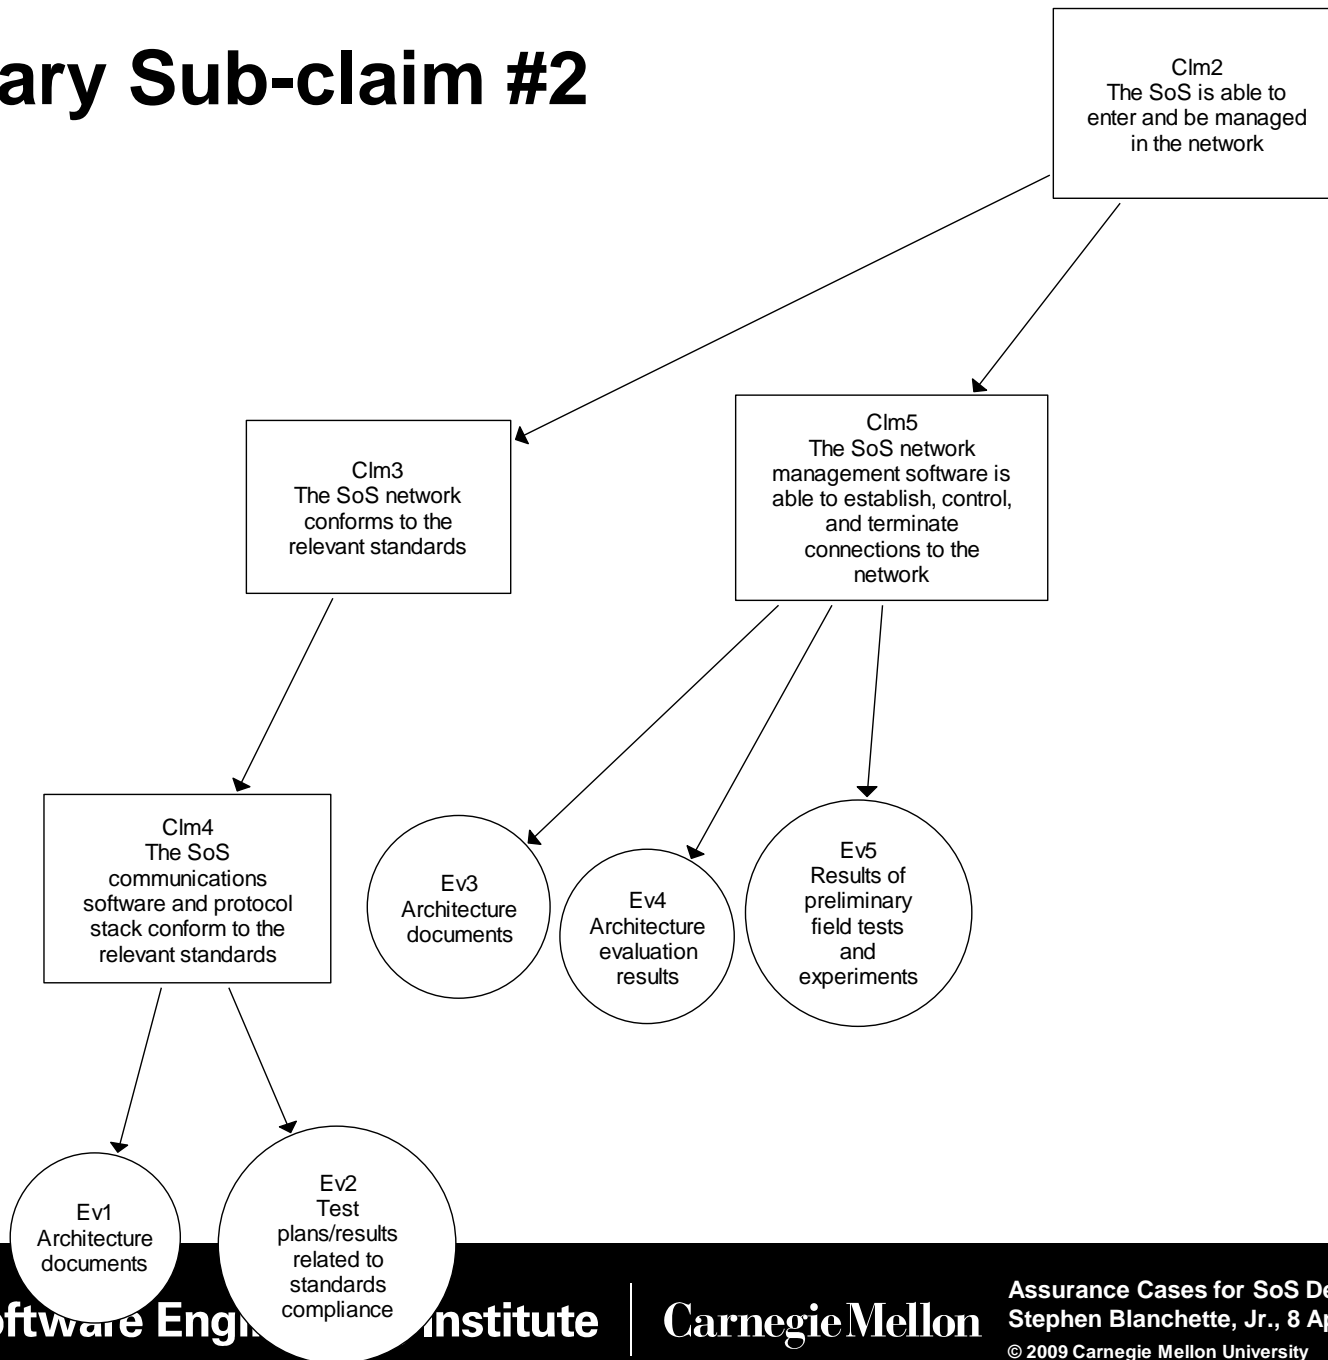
ary Sub-claim #2

Clm2
The SoS is able to enter and be managed in the network

Clm3
The SoS network conforms to the relevant standards

Clm5
The SoS network management software is able to establish, control, and terminate connections to the network

Clm4
The SoS communications software and protocol stack conform to the relevant standards

Ev3
Architecture documents

Ev4
Architecture evaluation results

Ev5
Results of preliminary field tests and experiments

Ev1
Architecture documents

Ev2
Test plans/results related to standards compliance

ftware Engi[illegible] Institute | Carnegie Mellon

Assurance Cases for SoS De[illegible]
Stephen Blanchette, Jr., 8 Ap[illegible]
© 2009 Carnegie Mellon University